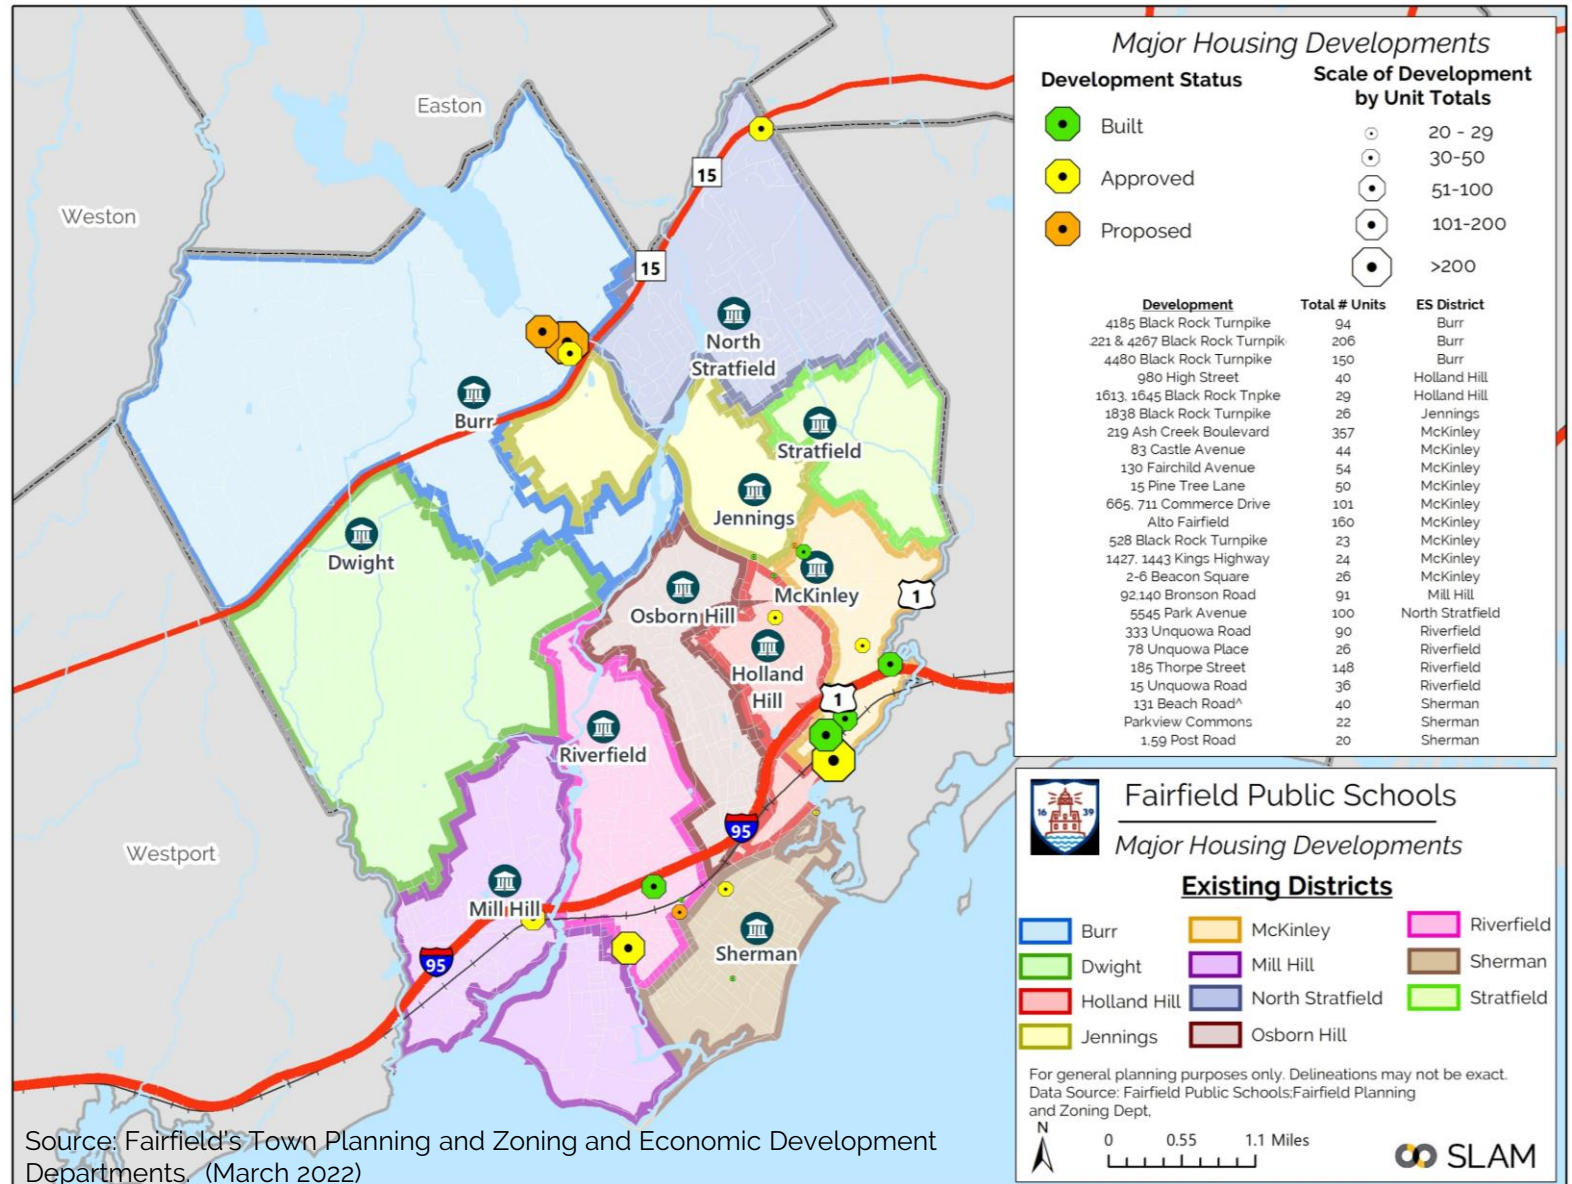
Easton

Weston

15

15

North Stratfield

Burr

Stratfield

Jennings

Dwight

McKinley

Osborn Hill

1

Holland Hill

1

Riverfield

95

Westport

Mill Hill

95

Sherman

Major Housing Developments

Development Status

Built

Approved

Proposed

Scale of Development by Unit Totals

20 - 29

30-50

51-100

101-200

>200

| Development | Total # Units | ES District |
|---|---|---|
| 4185 Black Rock Turnpike | 94 | Burr |
| 221 & 4267 Black Rock Turnpik | 206 | Burr |
| 4480 Black Rock Turnpike | 150 | Burr |
| 980 High Street | 40 | Holland Hill |
| 1613, 1645 Black Rock Tnpke | 29 | Holland Hill |
| 1838 Black Rock Turnpike | 26 | Jennings |
| 219 Ash Creek Boulevard | 357 | McKinley |
| 83 Castle Avenue | 44 | McKinley |
| 130 Fairchild Avenue | 54 | McKinley |
| 15 Pine Tree Lane | 50 | McKinley |
| 665, 711 Commerce Drive | 101 | McKinley |
| Alto Fairfield | 160 | McKinley |
| 528 Black Rock Turnpike | 23 | McKinley |
| 1427, 1443 Kings Highway | 24 | McKinley |
| 2-6 Beacon Square | 26 | McKinley |
| 92,140 Bronson Road | 91 | Mill Hill |
| 5545 Park Avenue | 100 | North Stratfield |
| 333 Unquowa Road | 90 | Riverfield |
| 78 Unquowa Place | 26 | Riverfield |
| 185 Thorpe Street | 148 | Riverfield |
| 15 Unquowa Road | 36 | Riverfield |
| 131 Beach Road^ | 40 | Sherman |
| Parkview Commons | 22 | Sherman |
| 1,59 Post Road | 20 | Sherman |

Fairfield Public Schools

Major Housing Developments

Existing Districts

Burr
McKinley
Riverfield
Dwight
Mill Hill
Sherman
Holland Hill
North Stratfield
Stratfield
Jennings
Osborn Hill

For general planning purposes only. Delineations may not be exact. Data Source: Fairfield Public Schools;Fairfield Planning and Zoning Dept.

N

0 0.55 1.1 Miles

SLAM

Source: Fairfield's Town Planning and Zoning and Economic Development Departments. (March 2022)